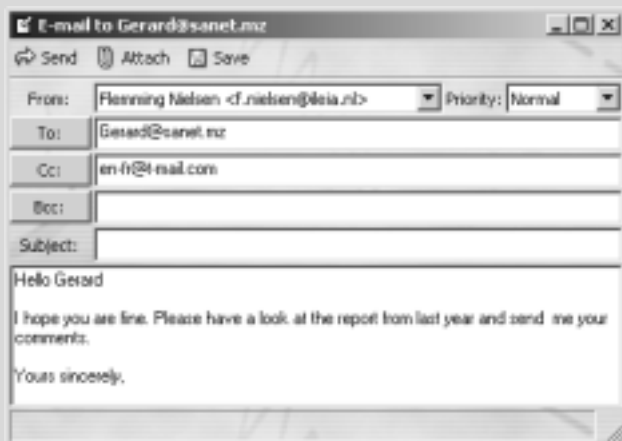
E-mail to Gerard@sanet.mz

Send Attach Save

From: Flemming Nielsen <f.nielsen@ileia.nl>
Priority: Normal

To: Gerard@sanet.mz

Cc: en-fr@t-mail.com

Bcc:

Subject:

Hello Gerard

I hope you are fine. Please have a look at the report from last year and send me your comments.

Yours sincerely,